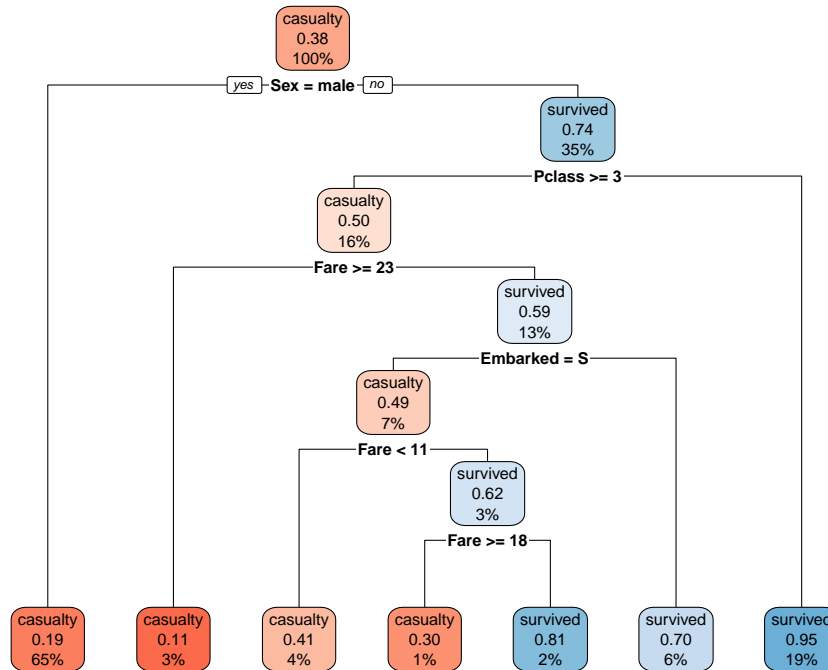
casualty
0.38
100%

yes Sex = male no

survived
0.74
35%

Pclass >= 3

casualty
0.50
16%

Fare >= 23

survived
0.59
13%

Embarked = S

casualty
0.49
7%

Fare < 11

survived
0.62
3%

Fare >= 18

casualty
0.19
65%

casualty
0.11
3%

casualty
0.41
4%

casualty
0.30
1%

survived
0.81
2%

survived
0.70
6%

survived
0.95
19%